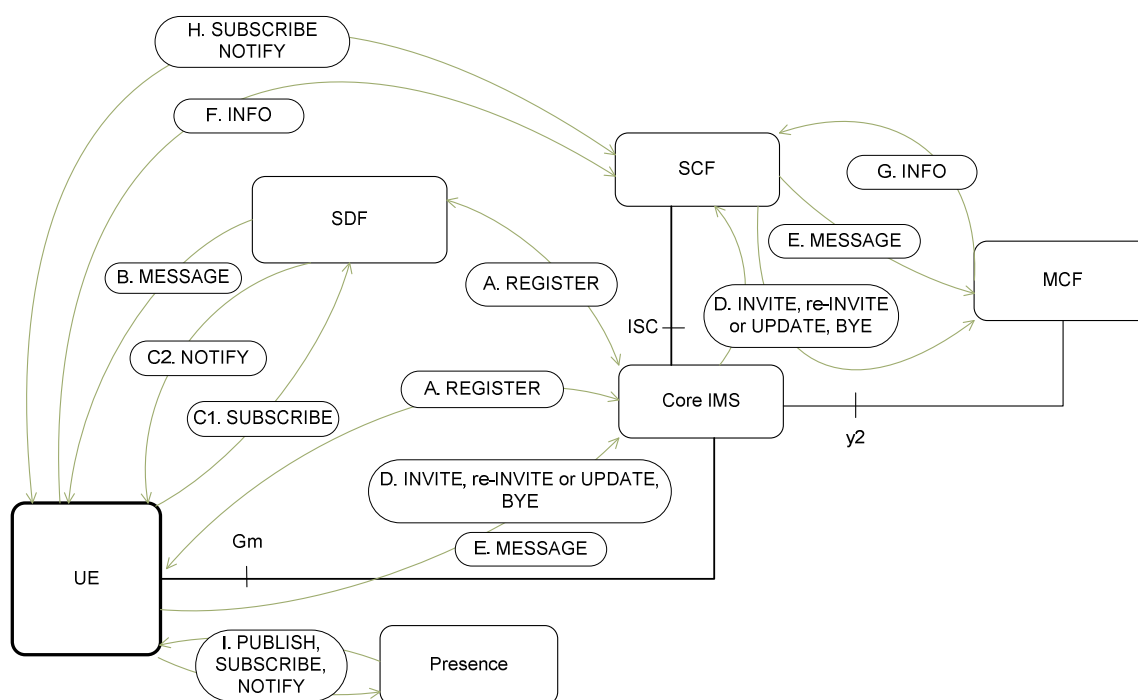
H. SUBSCRIBE NOTIFY

F. INFO

SCF

G. INFO

SDF

E. MESSAGE

B. MESSAGE

A. REGISTER

MCF

D. INVITE, re-INVITE or UPDATE, BYE

ISC

C2. NOTIFY

A. REGISTER

Core IMS

C1. SUBSCRIBE

y2

D. INVITE, re-INVITE or UPDATE, BYE

Gm

E. MESSAGE

UE

I. PUBLISH, SUBSCRIBE, NOTIFY

Presence